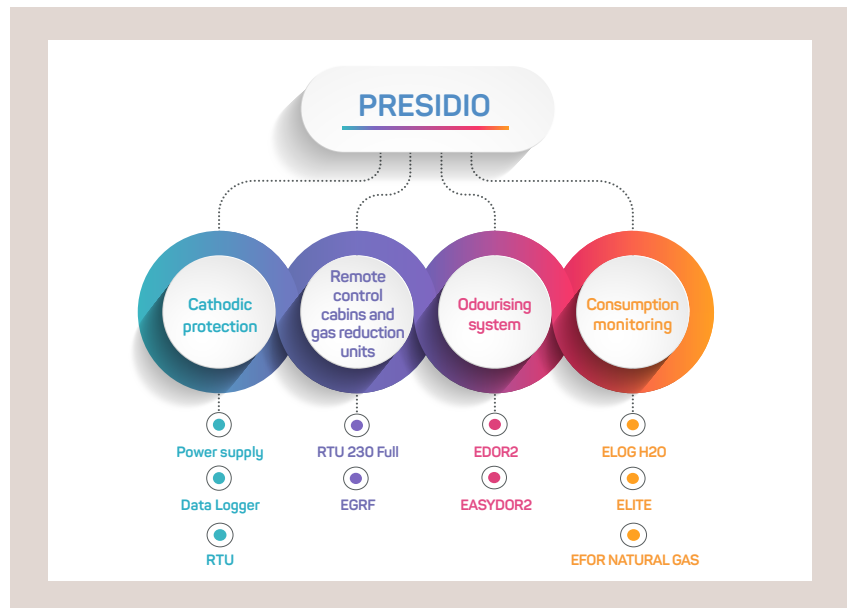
PRESIDIO

Cathodic protection

Power supply

Data Logger

RTU

Remote control cabins and gas reduction units

RTU 230 Full

EGRF

Odourising system

EDOR2

EASYDOR2

Consumption monitoring

ELOG H2O

ELITE

EFOR NATURAL GAS